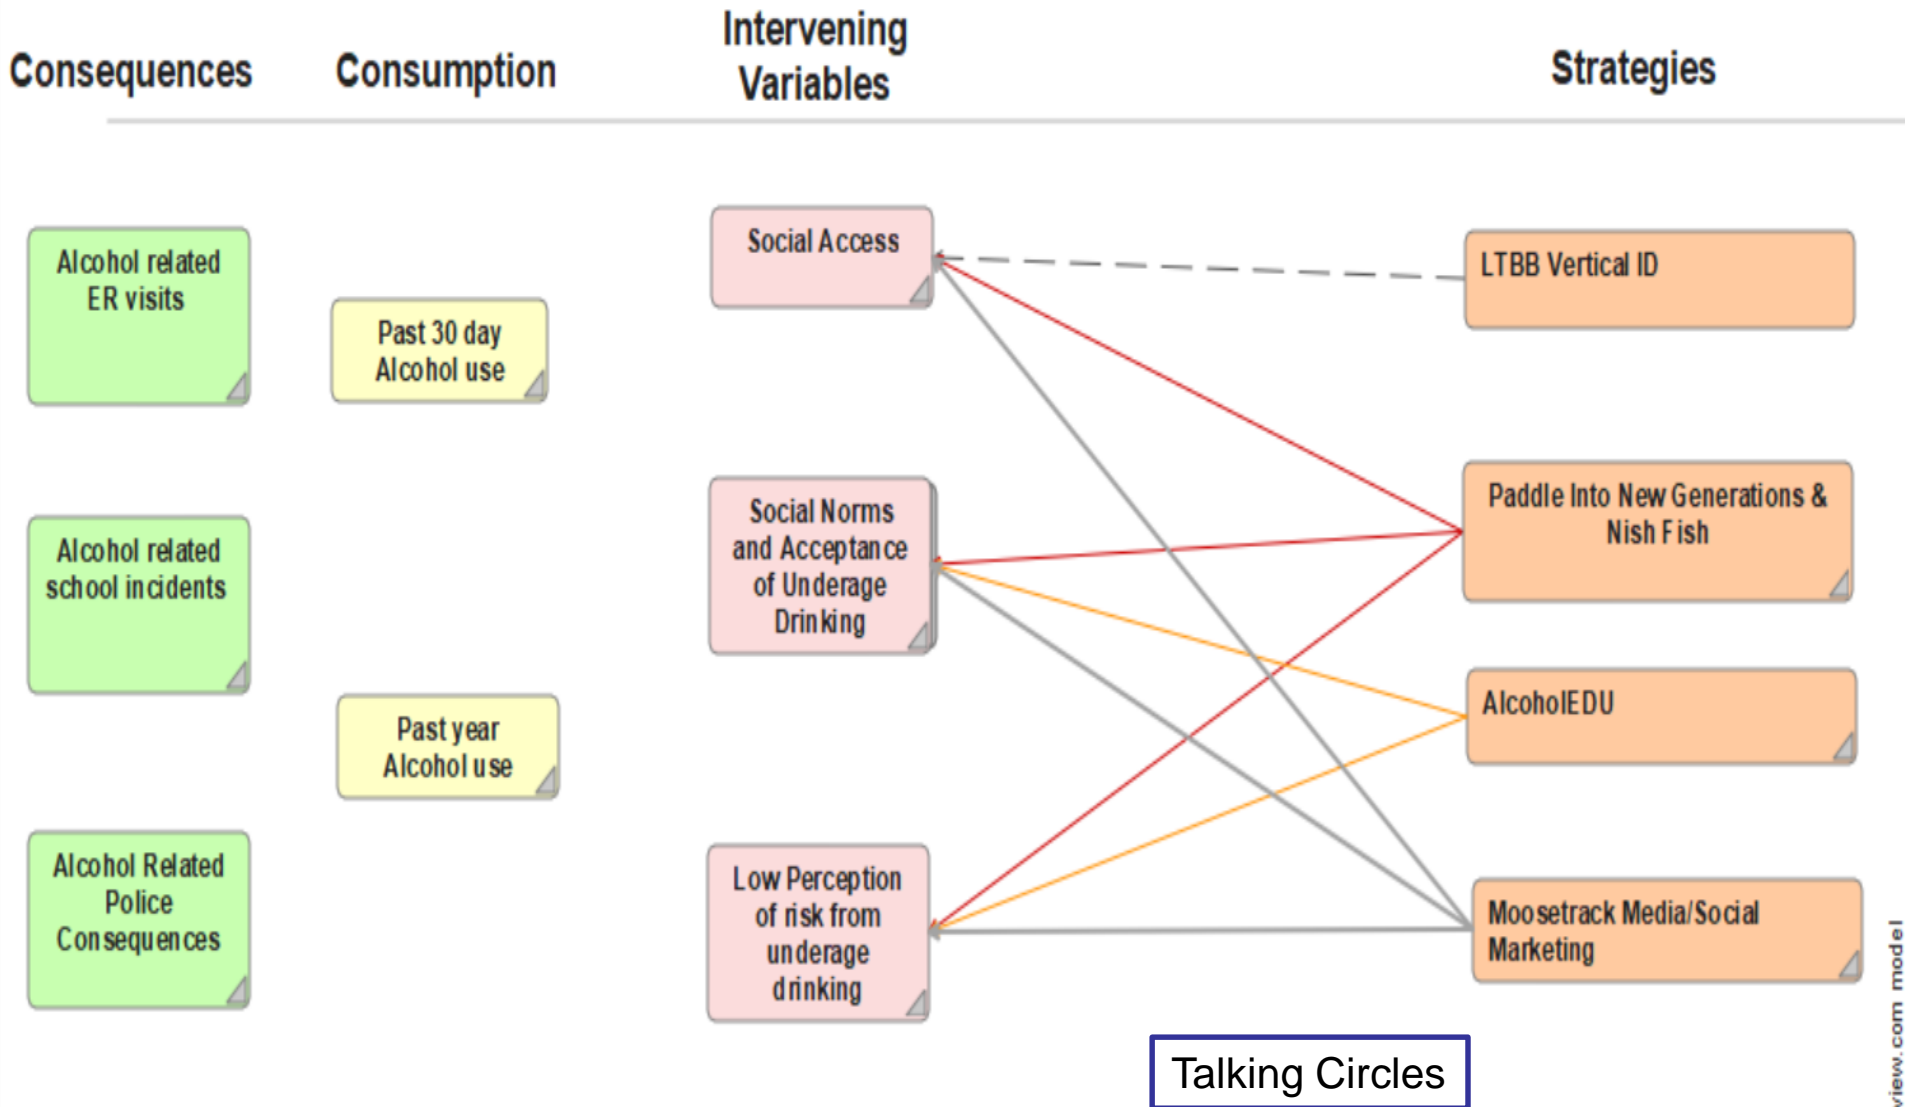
Consequences

Consumption

Intervening Variables

Strategies

Alcohol related ER visits

Alcohol related school incidents

Alcohol Related Police Consequences

Past 30 day Alcohol use

Past year Alcohol use

Social Access

Social Norms and Acceptance of Underage Drinking

Low Perception of risk from underage drinking

LTBB Vertical ID

Paddle Into New Generations & Nish Fish

AlcoholEDU

Moosetrack Media/Social Marketing

Talking Circles

view.com model